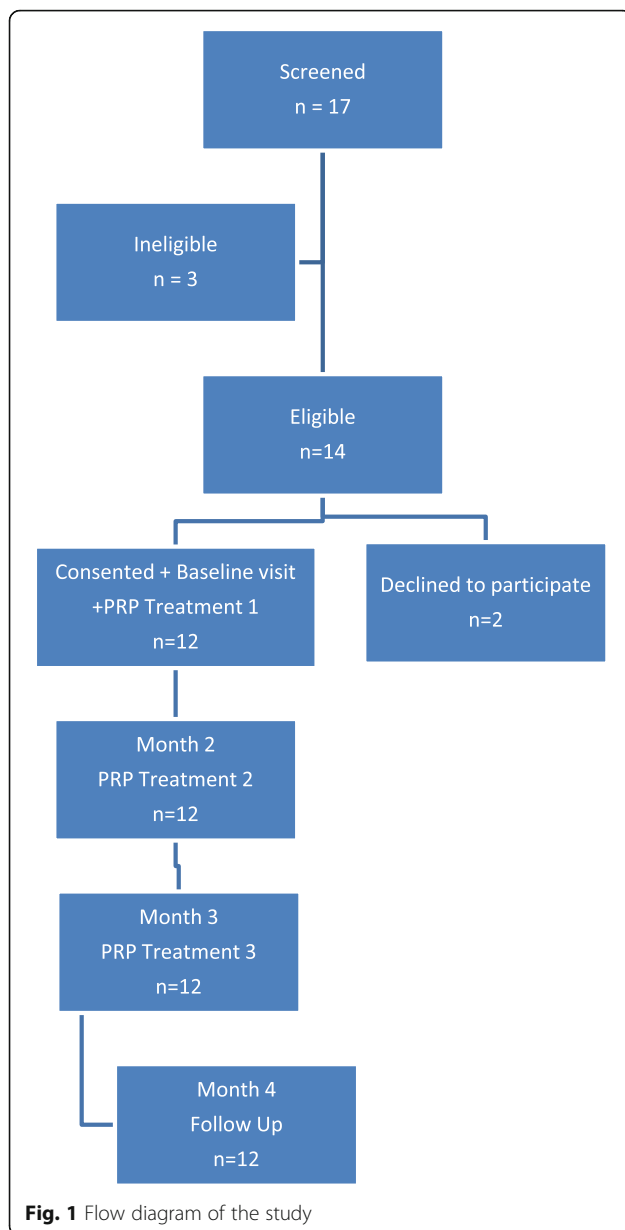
Screened
n = 17

Ineligible
n = 3

Eligible
n=14

Consented + Baseline visit
+PRP Treatment 1
n=12

Declined to participate
n=2

Month 2
PRP Treatment 2
n=12

Month 3
PRP Treatment 3
n=12

Month 4
Follow Up
n=12

**Fig. 1** Flow diagram of the study